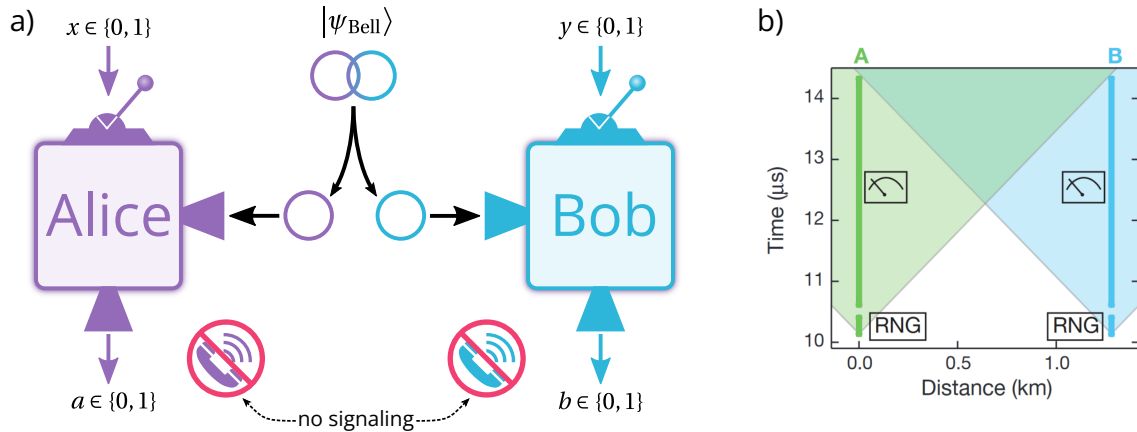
a)

$x \in \{0,1\}$

$|\psi_{\text{Bell}}\rangle$

$y \in \{0,1\}$

Alice

Bob

$a \in \{0,1\}$

no signaling

$b \in \{0,1\}$

b)

A

B

Time (μs)

14

13

12

11

10

RNG

RNG

0.0

0.5

1.0

Distance (km)